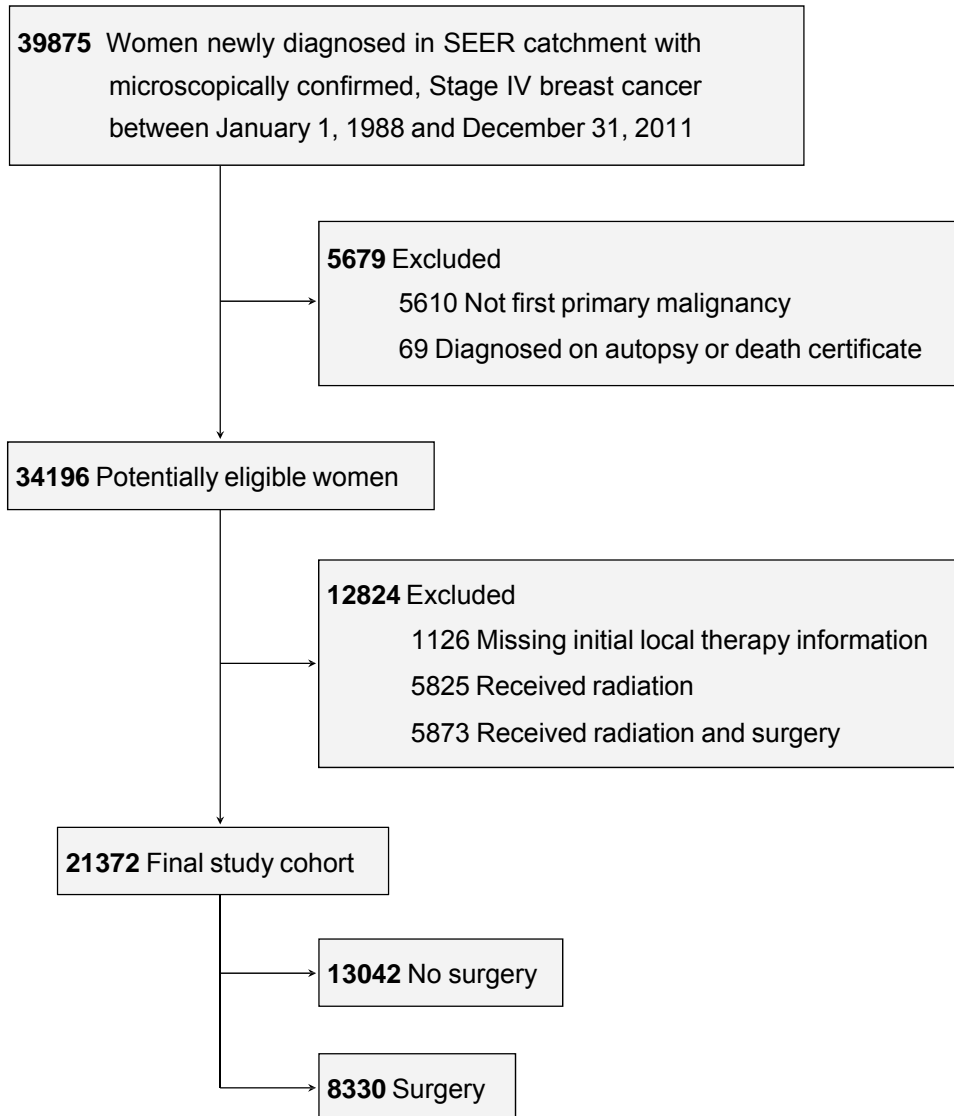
39875 Women newly diagnosed in SEER catchment with microscopically confirmed, Stage IV breast cancer between January 1, 1988 and December 31, 2011

5679 Excluded
5610 Not first primary malignancy
69 Diagnosed on autopsy or death certificate

34196 Potentially eligible women

12824 Excluded
1126 Missing initial local therapy information
5825 Received radiation
5873 Received radiation and surgery

21372 Final study cohort

13042 No surgery

8330 Surgery